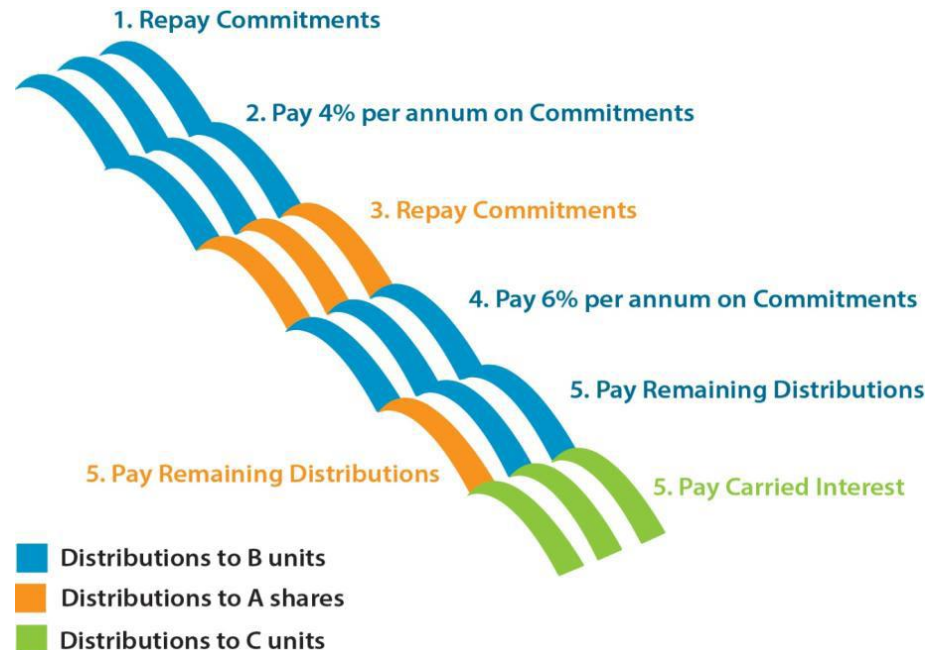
1. Repay Commitments

2. Pay 4% per annum on Commitments

3. Repay Commitments

4. Pay 6% per annum on Commitments

5. Pay Remaining Distributions

5. Pay Remaining Distributions

5. Pay Carried Interest

Distributions to B units
Distributions to A shares
Distributions to C units